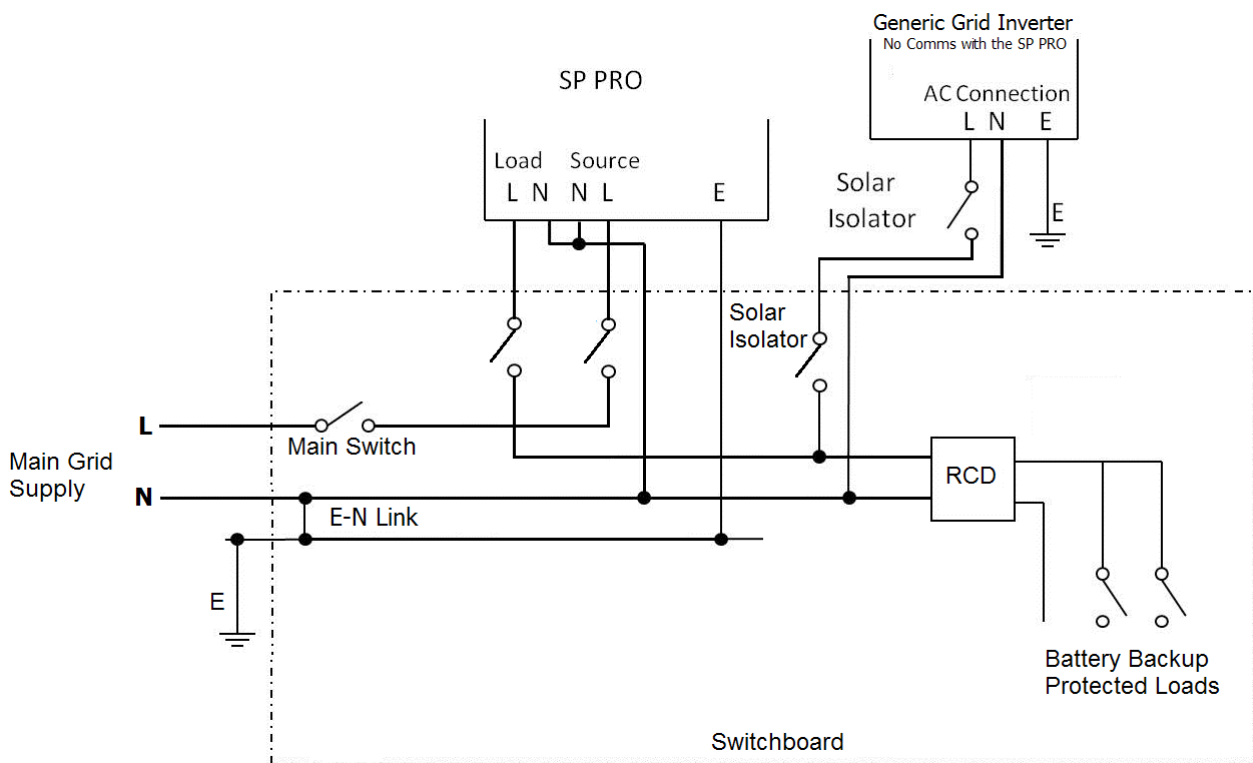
Generic Grid Inverter
No Comms with the SP PRO

AC Connection
L N E

SP PRO

Load Source
L N N L E

Solar
Isolator

E

Solar
Isolator

L

Main Switch

Main Grid
Supply

N

E-N Link

RCD

E

Battery Backup
Protected Loads

Switchboard